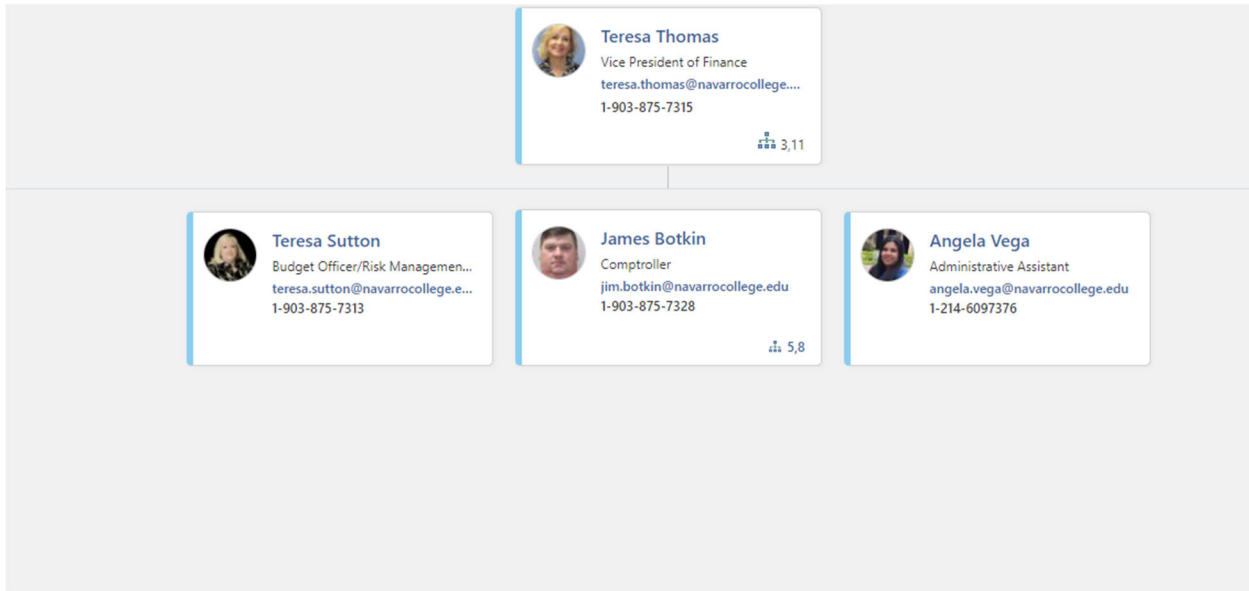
Teresa Thomas
Vice President of Finance
teresa.thomas@navarrocollege....
1-903-875-7315
3,11

Teresa Sutton
Budget Officer/Risk Managemen...
teresa.sutton@navarrocollege.e...
1-903-875-7313

James Botkin
Comptroller
jim.botkin@navarrocollege.edu
1-903-875-7328
5,8

Angela Vega
Administrative Assistant
angela.vega@navarrocollege.edu
1-214-6097376